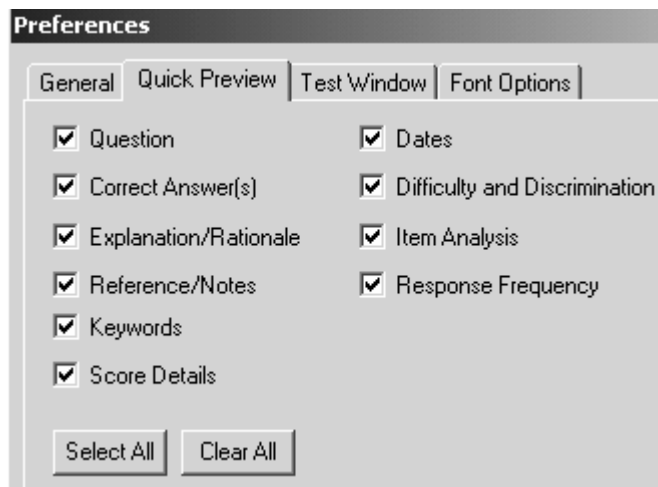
Preferences

General | Quick Preview | Test Window | Font Options

☑ Question
☑ Correct Answer(s)
☑ Explanation/Rationale
☑ Reference/Notes
☑ Keywords
☑ Score Details

☑ Dates
☑ Difficulty and Discrimination
☑ Item Analysis
☑ Response Frequency

Select All | Clear All